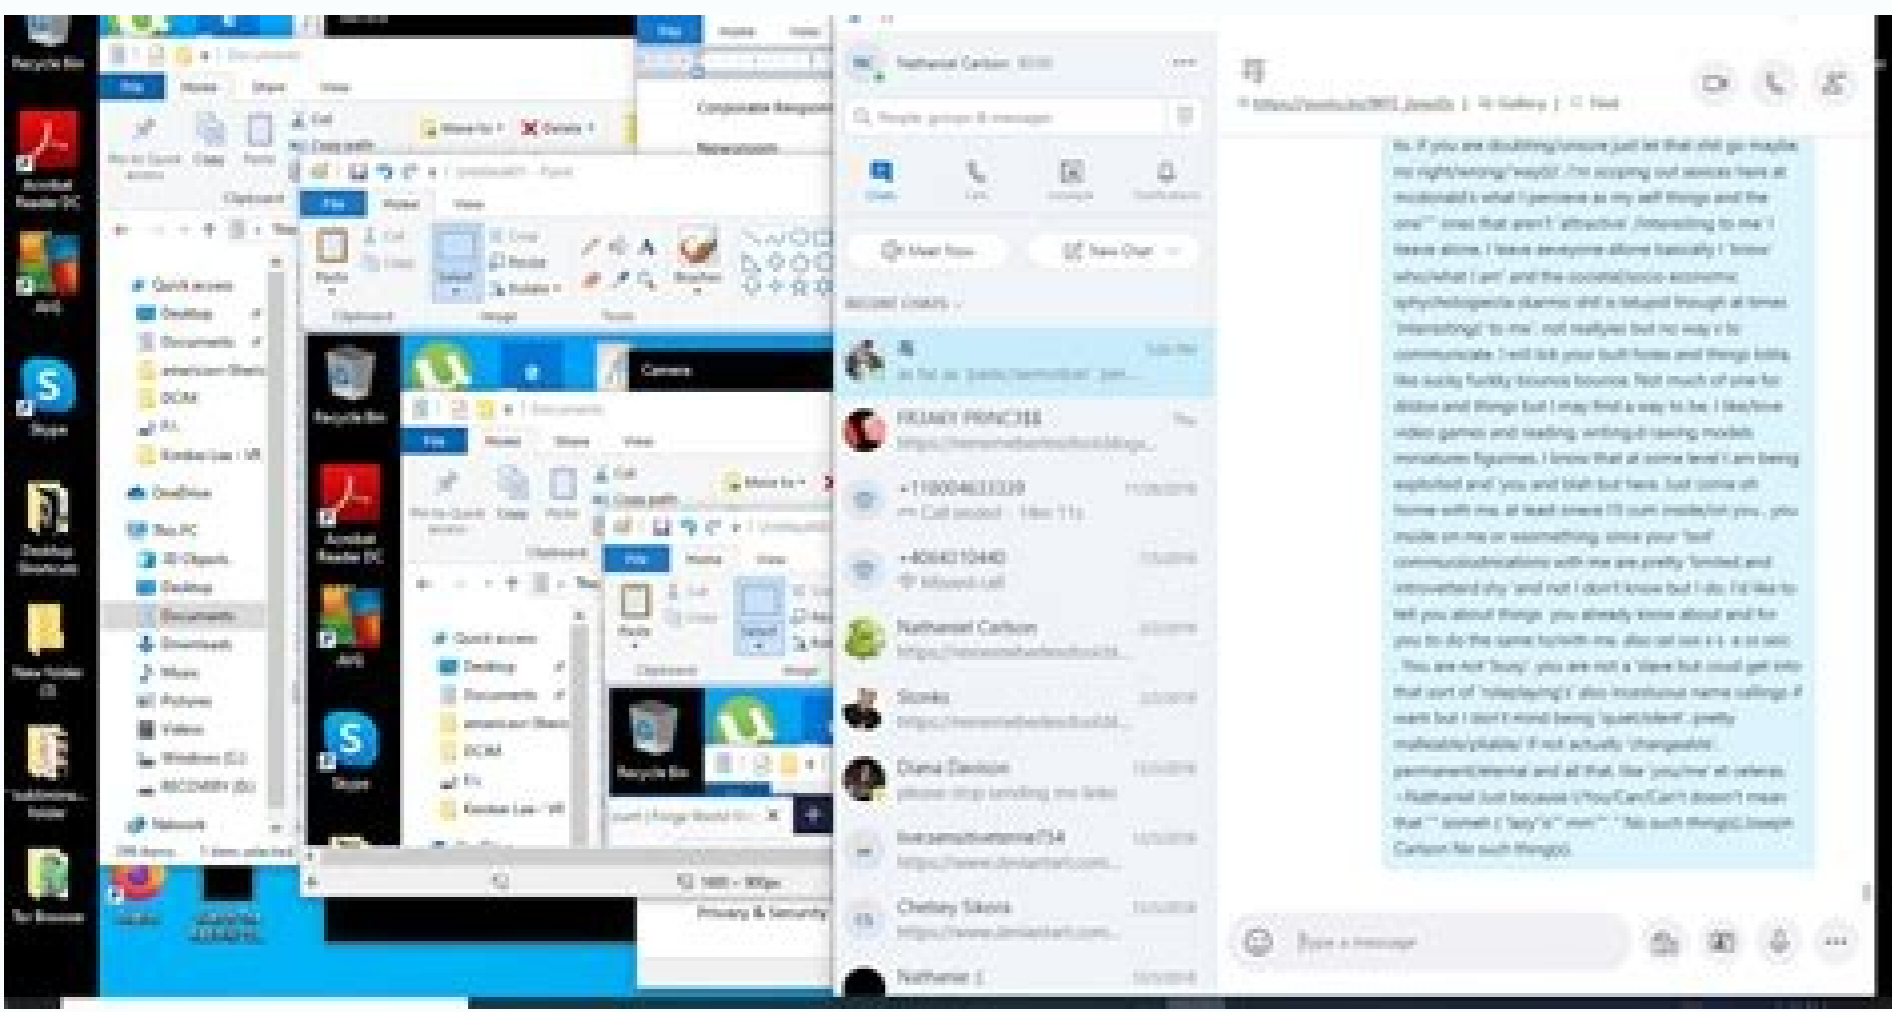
Recycle Bin

Acrobat Reader DC

AVG

Skype

Desktop Shortcuts

New folder (3)

Tor Browser

File Home Share View

Cut

Copy path

Move to

Delete

Pin to Quick access Copy Paste

Clipboard

Quick access

Desktop

Documents

DCIM

OneDrive

This PC

3D Objects

Desktop

Documents

Downloads

Music

Pictures

Videos

Windows (C:)

RECOVERY (D:)

Network

File Home View

Paste

Select

Crop

Resize

Rotate

Clipboard Image Tools

Brushes

Recycle Bin

Camera

Acrobat Reader DC

AVG

Skype

Corporate Responsibility

Newsroom

Privacy & Security

Nathaniel Carlson

People, groups & messages

Chats Calls Contacts Notifications

Meet Now

New Chat

RECENT CHATS

FR3AKY PRINC3SS

+118004633339

Call ended

+4064310440

Missed call

Nathaniel Carlson

Stonks

Diana Davison

please stop sending me links

Chelsey Sikora

Nathaniel

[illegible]

Type a message